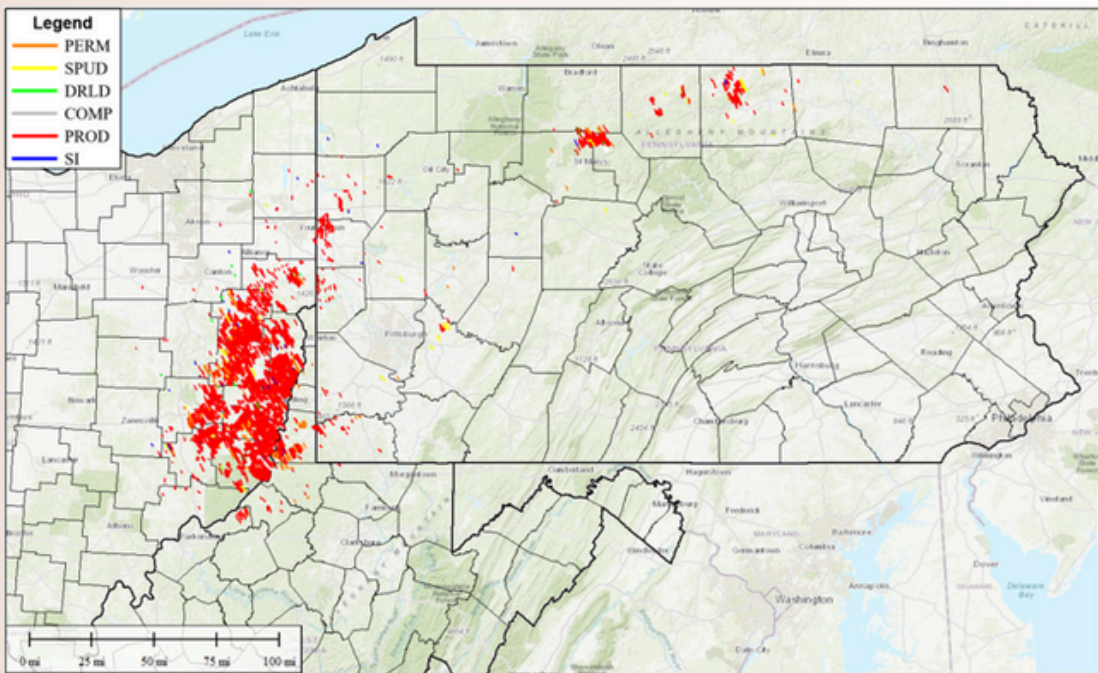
Legend
PERM
SPUD
DRLD
COMP
PROD
SI

Lake Erie
Jamestown
Olean
Elmira
Binghamton
Bradford
Warren
Erie
Ashtabula
ALLEGHENY MOUNTAINS
PENNSYLVANIA
St Marys
Oil City
Akron
Youngstown
Williamsport
Scranton
Wooster
Canton
State College
Mansfield
Altoona
Allentown
Pittsburgh
Newark
Harrisburg
Reading
Zanesville
Lancaster
Chambersburg
Philadelphia
Lancaster
Morgantown
Cumberland
Hagerstown
Wilmington
Athens
Frederick
Martinsburg
Baltimore
Fairmont
Columbia
Germantown
Annapolis
Dover
Parkersburg
Washington
Delaware Bay
Vineland
Clarksburg
MARYLAND
Dale City

0 mi
25 mi
50 mi
75 mi
100 mi